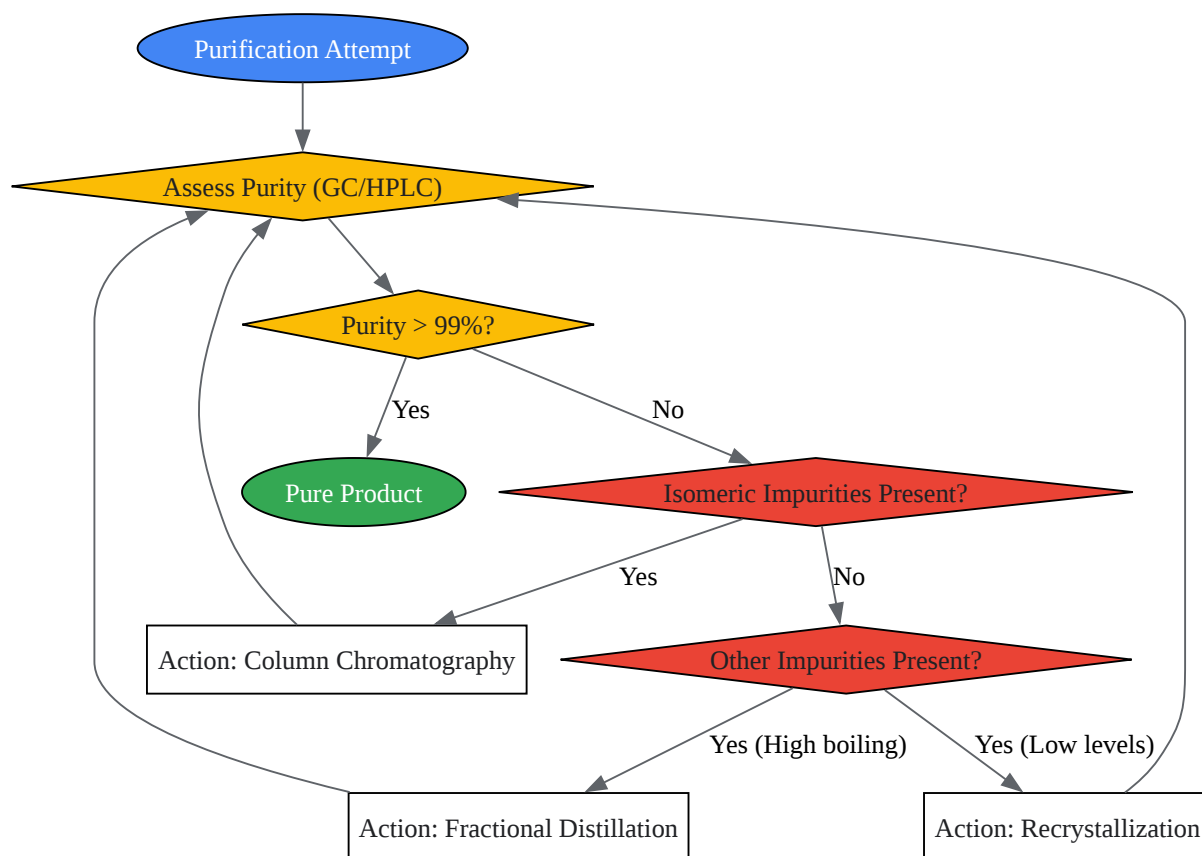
Purification Attempt

Assess Purity (GC/HPLC)

Purity > 99%?

Yes

No

Pure Product

Isomeric Impurities Present?

Yes

No

Action: Column Chromatography

Other Impurities Present?

Yes (High boiling)

Yes (Low levels)

Action: Fractional Distillation

Action: Recrystallization